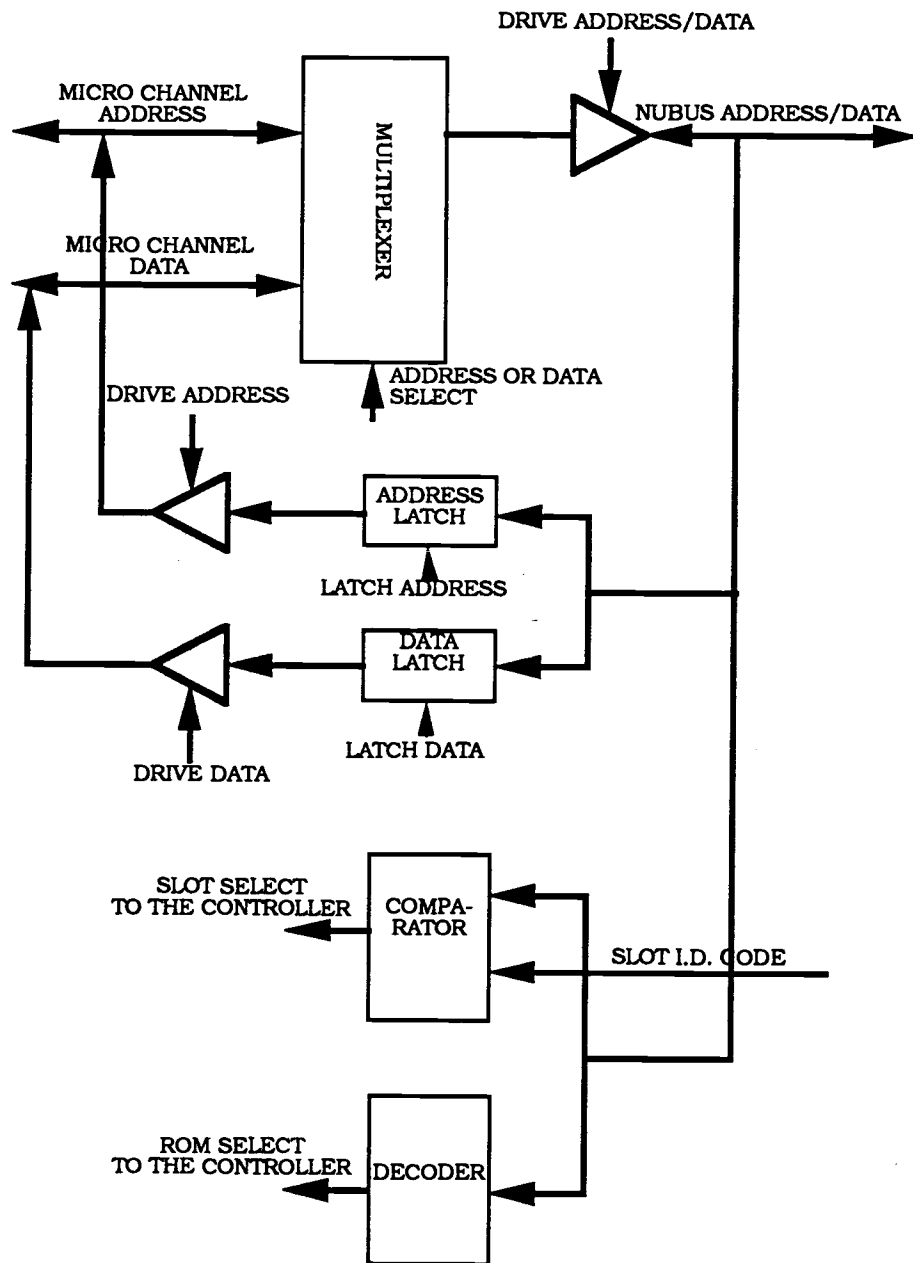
DRIVE ADDRESS/DATA

MICRO CHANNEL ADDRESS

MULTIPLEXER

NUBUS ADDRESS/DATA

MICRO CHANNEL DATA

ADDRESS OR DATA SELECT

DRIVE ADDRESS

ADDRESS LATCH

LATCH ADDRESS

DATA LATCH

LATCH DATA

DRIVE DATA

SLOT SELECT TO THE CONTROLLER

COMPARATOR

SLOT I.D. CODE

ROM SELECT TO THE CONTROLLER

DECODER